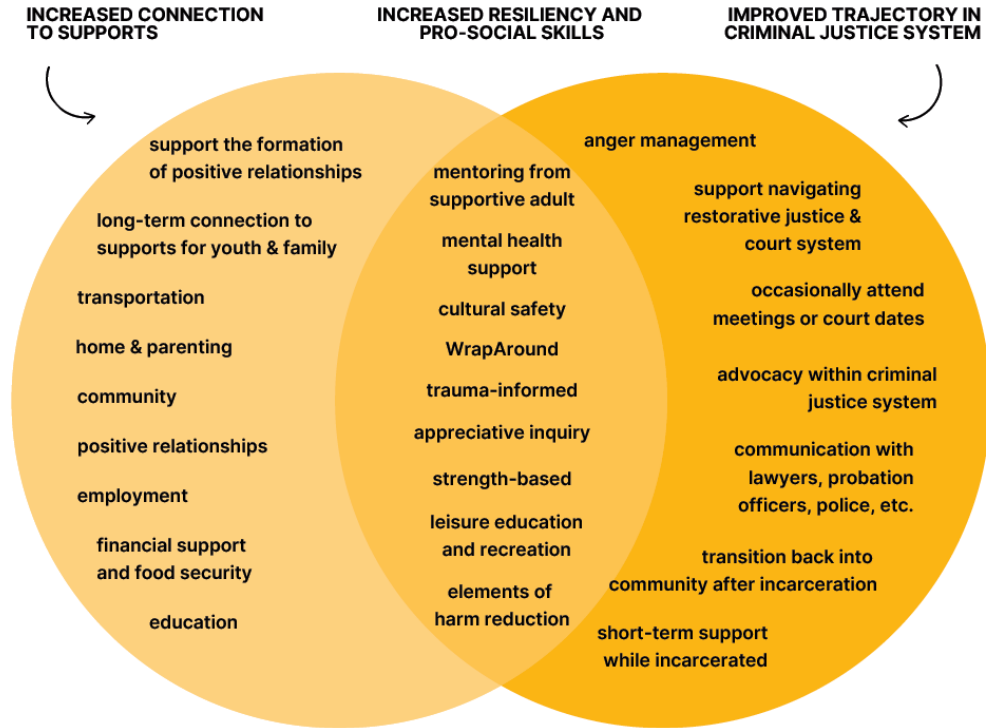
INCREASED CONNECTION TO SUPPORTS

INCREASED RESILIENCY AND PRO-SOCIAL SKILLS

IMPROVED TRAJECTORY IN CRIMINAL JUSTICE SYSTEM

support the formation of positive relationships

long-term connection to supports for youth & family

transportation

home & parenting

community

positive relationships

employment

financial support and food security

education

mentoring from supportive adult

mental health support

cultural safety

WrapAround

trauma-informed

appreciative inquiry

strength-based

leisure education and recreation

elements of harm reduction

anger management

support navigating restorative justice & court system

occasionally attend meetings or court dates

advocacy within criminal justice system

communication with lawyers, probation officers, police, etc.

transition back into community after incarceration

short-term support while incarcerated